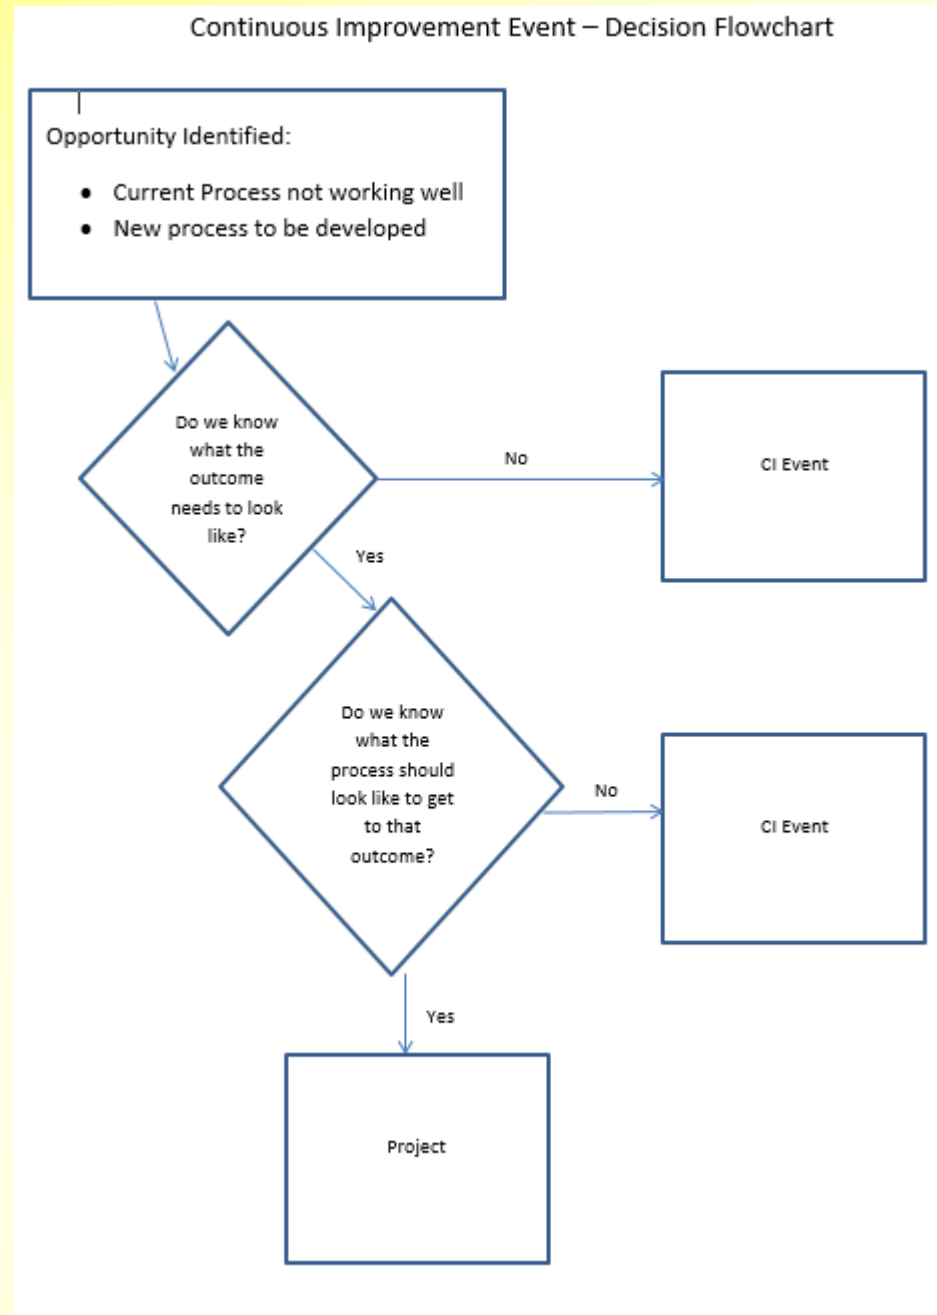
Continuous Improvement Event – Decision Flowchart

Opportunity Identified:

- Current Process not working well
- New process to be developed

Do we know what the outcome needs to look like?

No

CI Event

Yes

Do we know what the process should look like to get to that outcome?

No

CI Event

Yes

Project